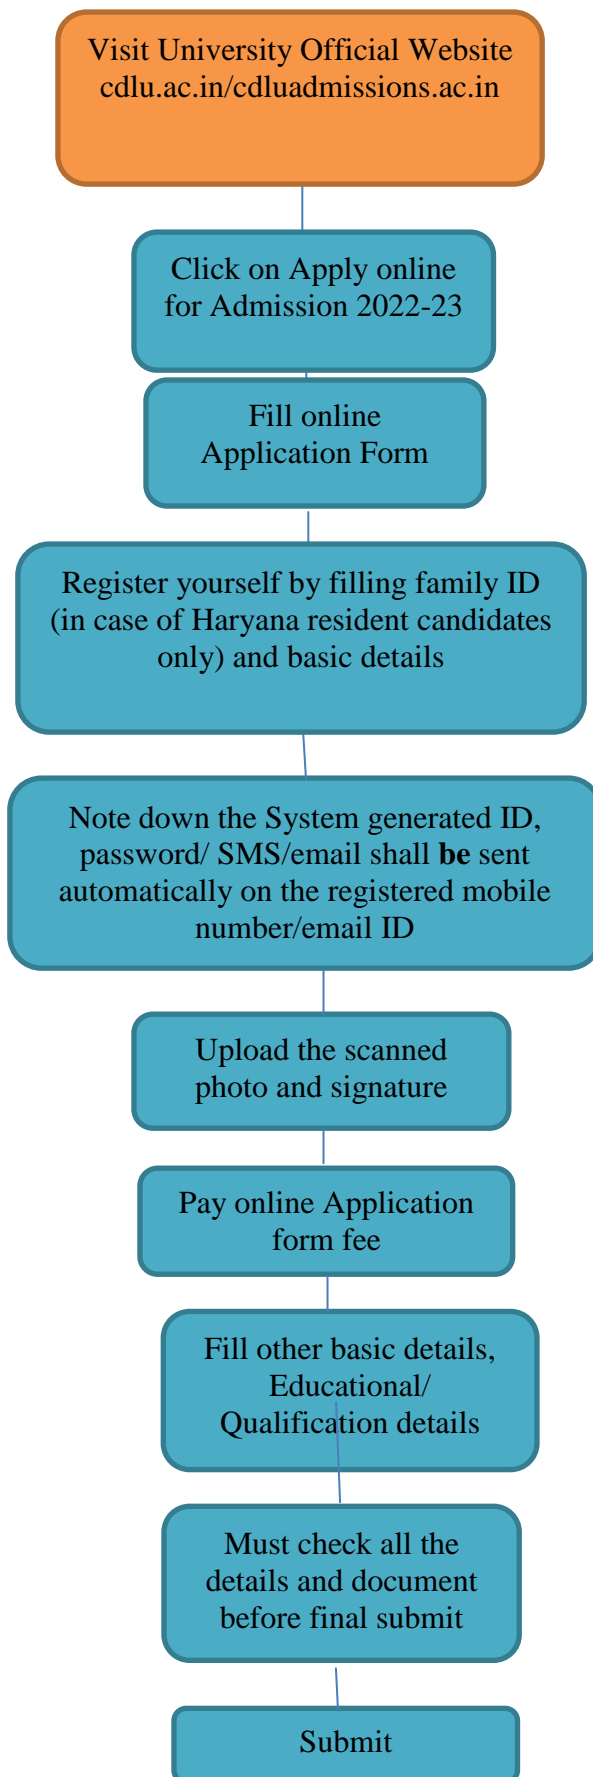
Visit University Official Website cdlu.ac.in/cdluadmissions.ac.in

Click on Apply online for Admission 2022-23

Fill online Application Form

Register yourself by filling family ID (in case of Haryana resident candidates only) and basic details

Note down the System generated ID, password/ SMS/email shall **be** sent automatically on the registered mobile number/email ID

Upload the scanned photo and signature

Pay online Application form fee

Fill other basic details, Educational/ Qualification details

Must check all the details and document before final submit

Submit